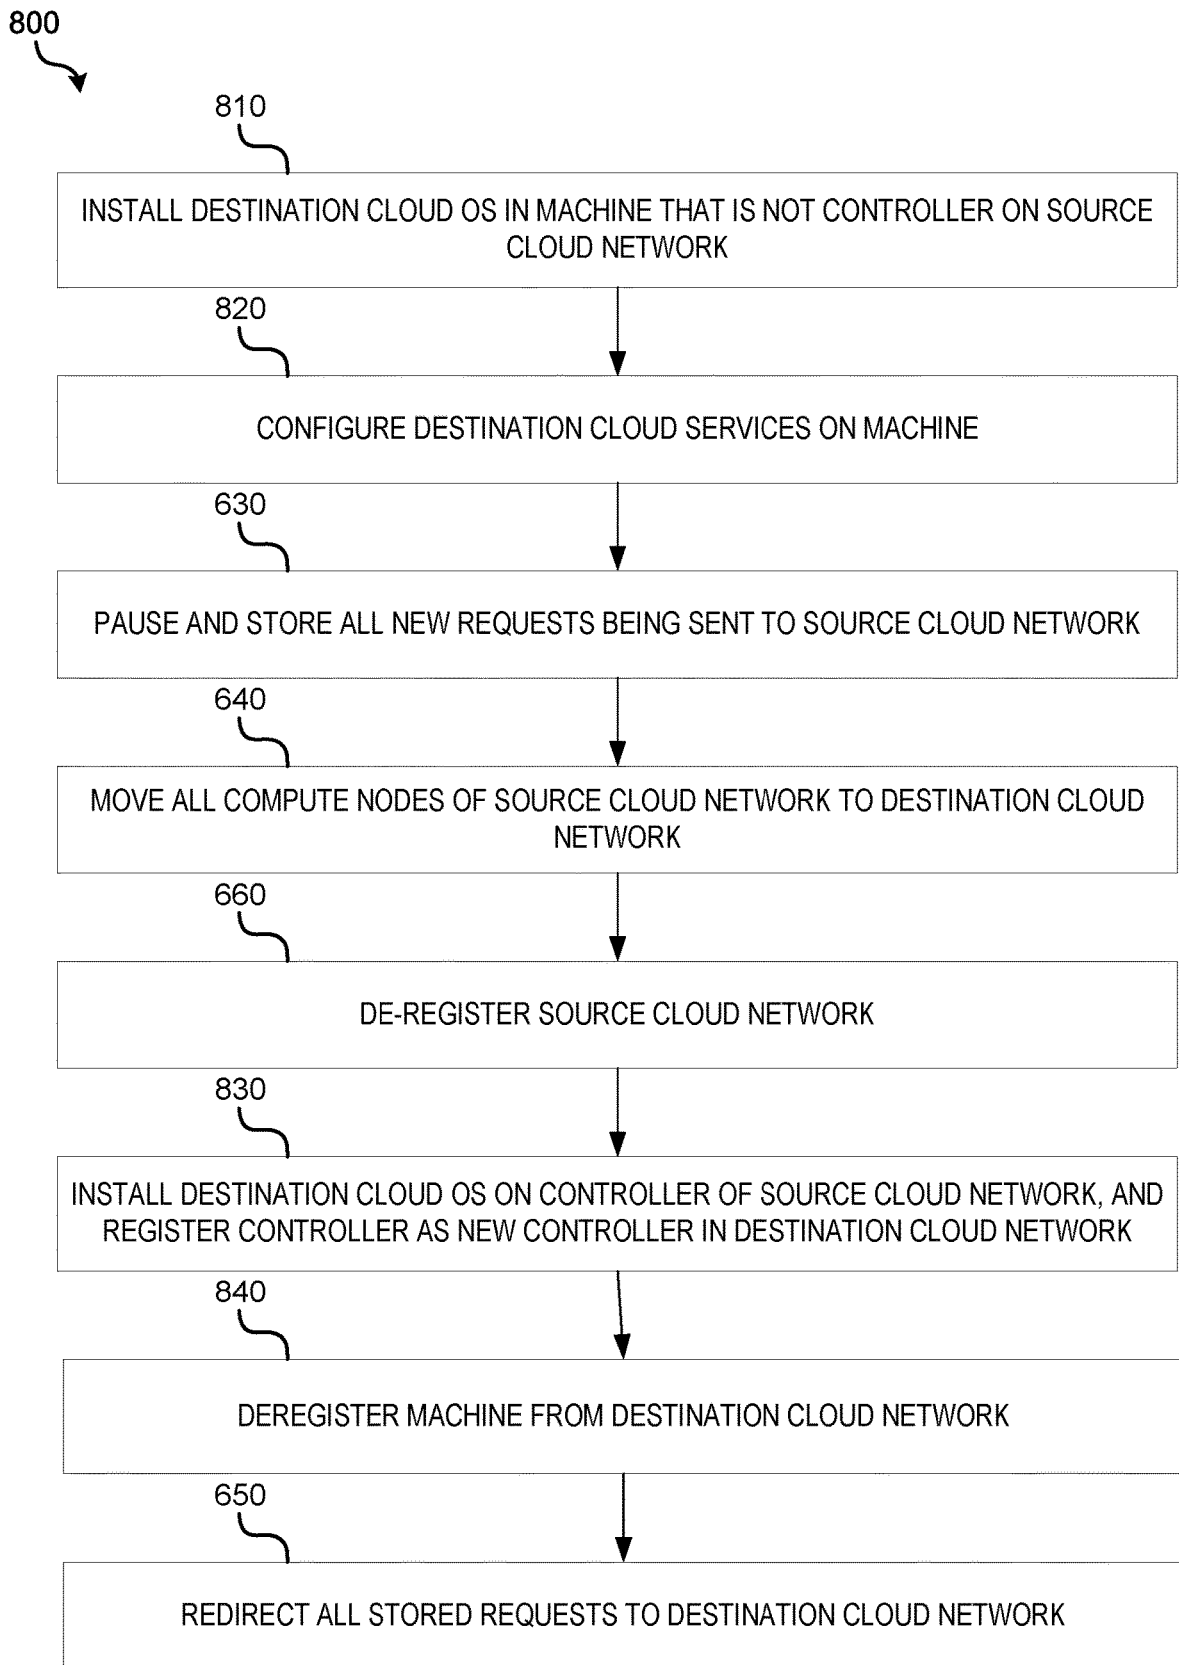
800

810

INSTALL DESTINATION CLOUD OS IN MACHINE THAT IS NOT CONTROLLER ON SOURCE CLOUD NETWORK

820

CONFIGURE DESTINATION CLOUD SERVICES ON MACHINE

630

PAUSE AND STORE ALL NEW REQUESTS BEING SENT TO SOURCE CLOUD NETWORK

640

MOVE ALL COMPUTE NODES OF SOURCE CLOUD NETWORK TO DESTINATION CLOUD NETWORK

660

DE-REGISTER SOURCE CLOUD NETWORK

830

INSTALL DESTINATION CLOUD OS ON CONTROLLER OF SOURCE CLOUD NETWORK, AND REGISTER CONTROLLER AS NEW CONTROLLER IN DESTINATION CLOUD NETWORK

840

DEREGISTER MACHINE FROM DESTINATION CLOUD NETWORK

650

REDIRECT ALL STORED REQUESTS TO DESTINATION CLOUD NETWORK